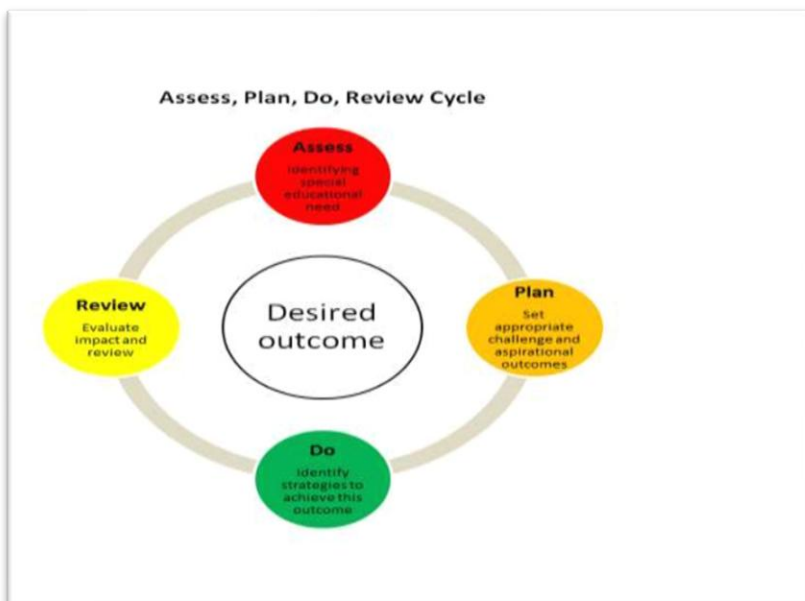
Assess, Plan, Do, Review Cycle

Assess
Identifying special educational need

Plan
Set appropriate challenge and aspirational outcomes

Desired outcome

Review
Evaluate impact and review

Do
Identify strategies to achieve this outcome